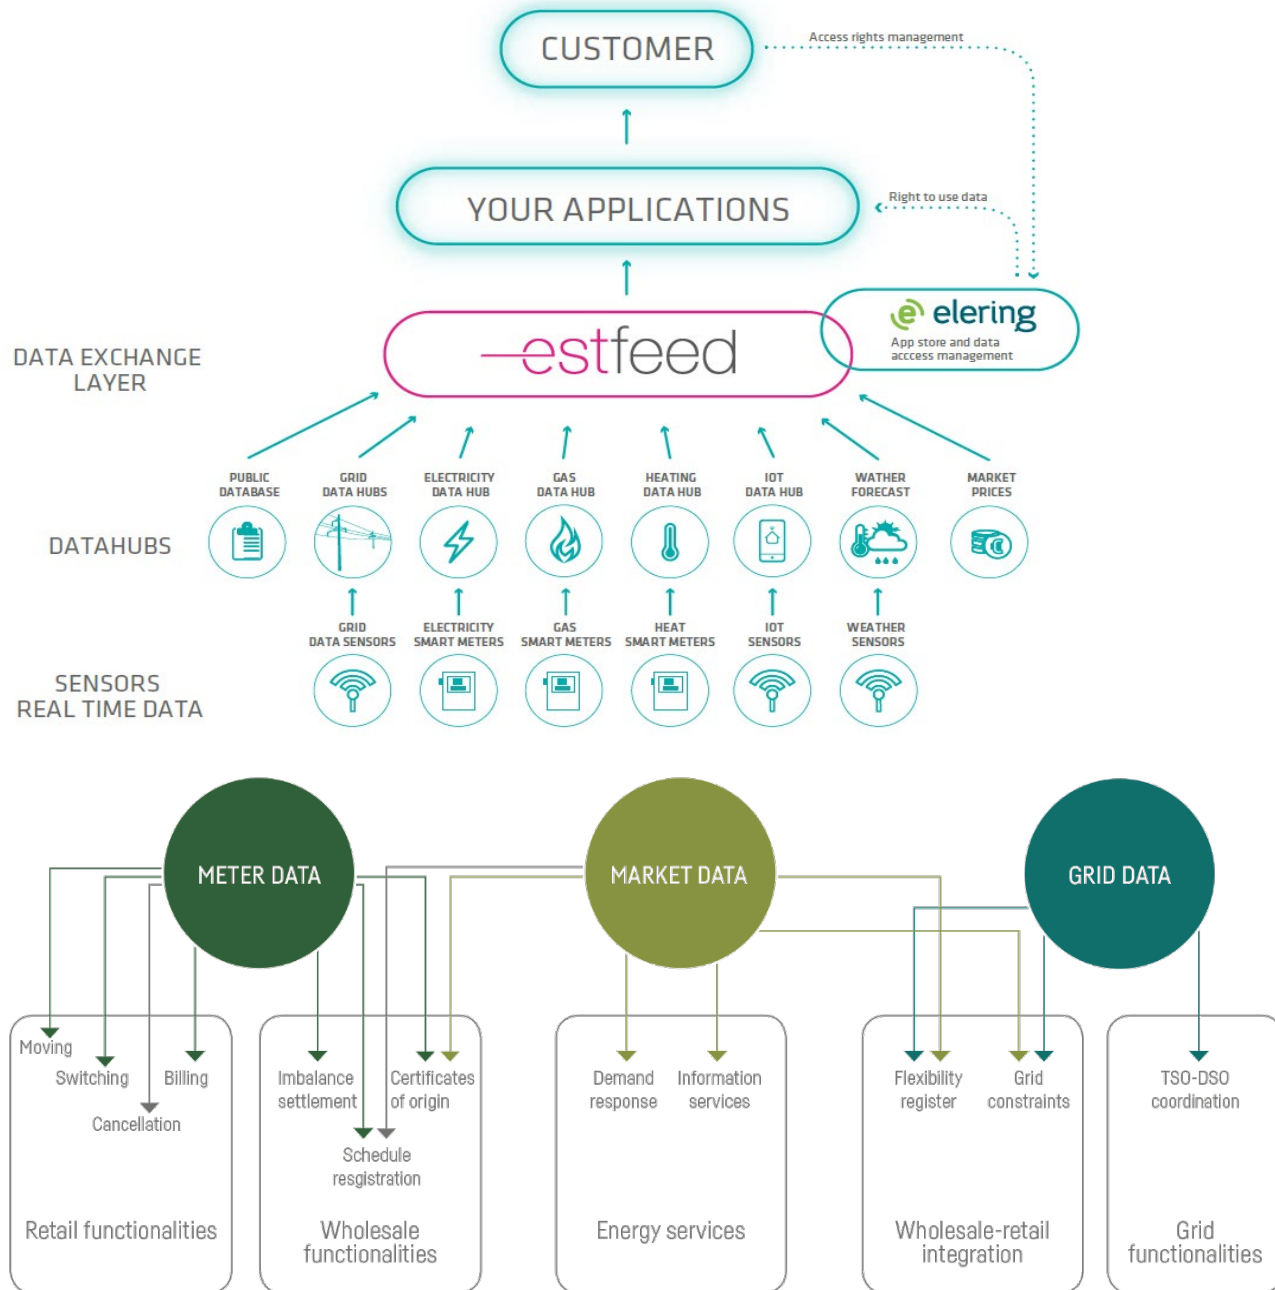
CUSTOMER

Access rights management

YOUR APPLICATIONS

Right to use data

DATA EXCHANGE LAYER

estfeed

elering
App store and data acccess management

DATAHUBS

PUBLIC DATABASE

GRID DATA HUBS

ELECTRICITY DATA HUB

GAS DATA HUB

HEATING DATA HUB

IOT DATA HUB

WATHER FORECAST

MARKET PRICES

SENSORS REAL TIME DATA

GRID DATA SENSORS

ELECTRICITY SMART METERS

GAS SMART METERS

HEAT SMART METERS

IOT SENSORS

WEATHER SENSORS

METER DATA

MARKET DATA

GRID DATA

Moving

Switching

Billing

Cancellation

Retail functionalities

Imbalance settlement

Certificates of origin

Schedule resgistration

Wholesale functionalities

Demand response

Information services

Energy services

Flexibility register

Grid constraints

Wholesale-retail integration

TSO-DSO coordination

Grid functionalities